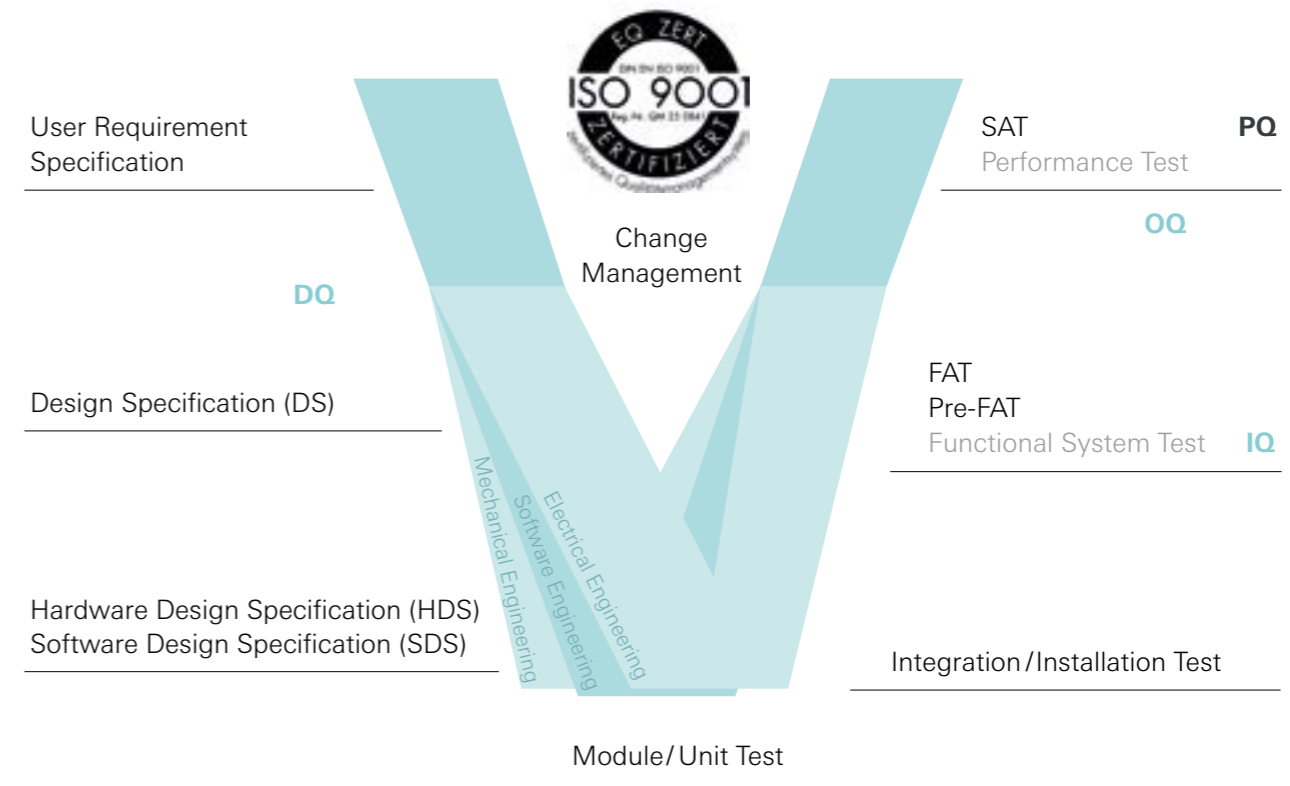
EQ ZERT
DIN EN ISO 9001
ISO 9001
Reg.-Nr. QM 23 0841
ZERTIFIZIERT
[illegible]

User Requirement Specification

SAT
PQ
Performance Test

OQ

Change Management

DQ

FAT
Pre-FAT
Functional System Test
IQ

Design Specification (DS)

Mechanical Engineering
Software Engineering
Electrical Engineering

Hardware Design Specification (HDS)
Software Design Specification (SDS)

Integration / Installation Test

Module / Unit Test